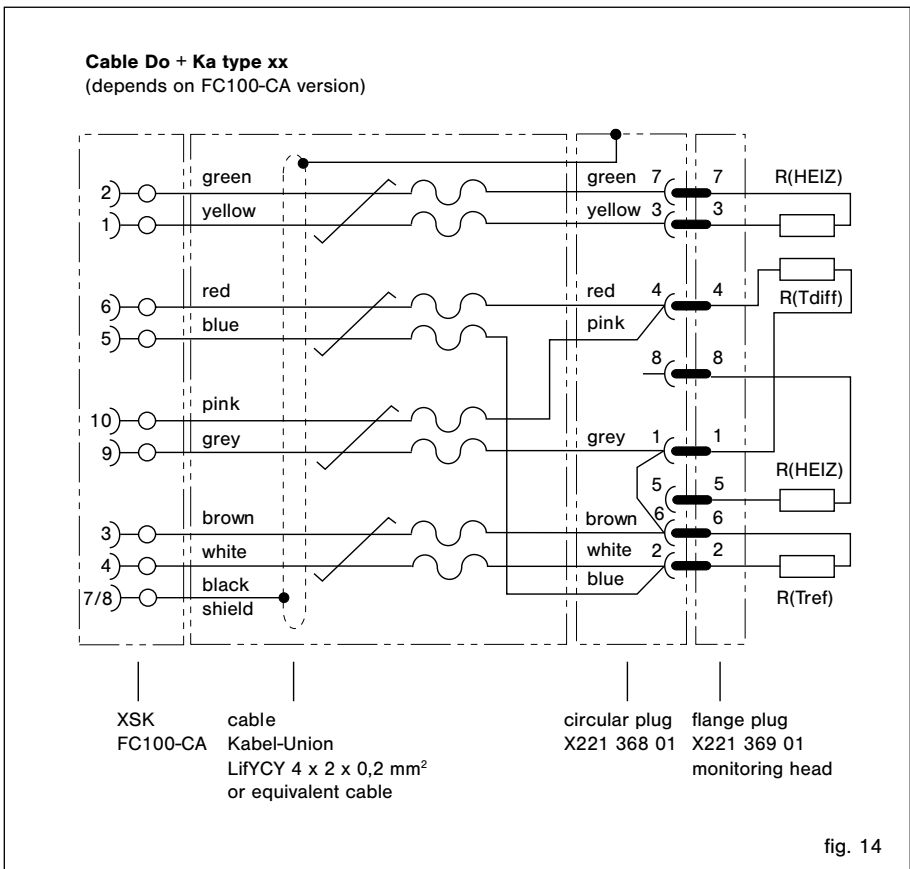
**Cable Do + Ka type xx**
(depends on FC100-CA version)

2
1
6
5
10
9
3
4
7/8

green
yellow
red
blue
pink
grey
brown
white
black
shield

green 7
yellow 3
red 4
pink
8
grey 1
5
6
brown
white 2
blue

7
3
4
8
1
5
6
2

R(HEIZ)
R(Tdiff)
R(HEIZ)
R(Tref)

XSK
FC100-CA

cable
Kabel-Union
LifYCY 4 x 2 x 0,2 mm$^2$
or equivalent cable

circular plug
X221 368 01

flange plug
X221 369 01
monitoring head

fig. 14